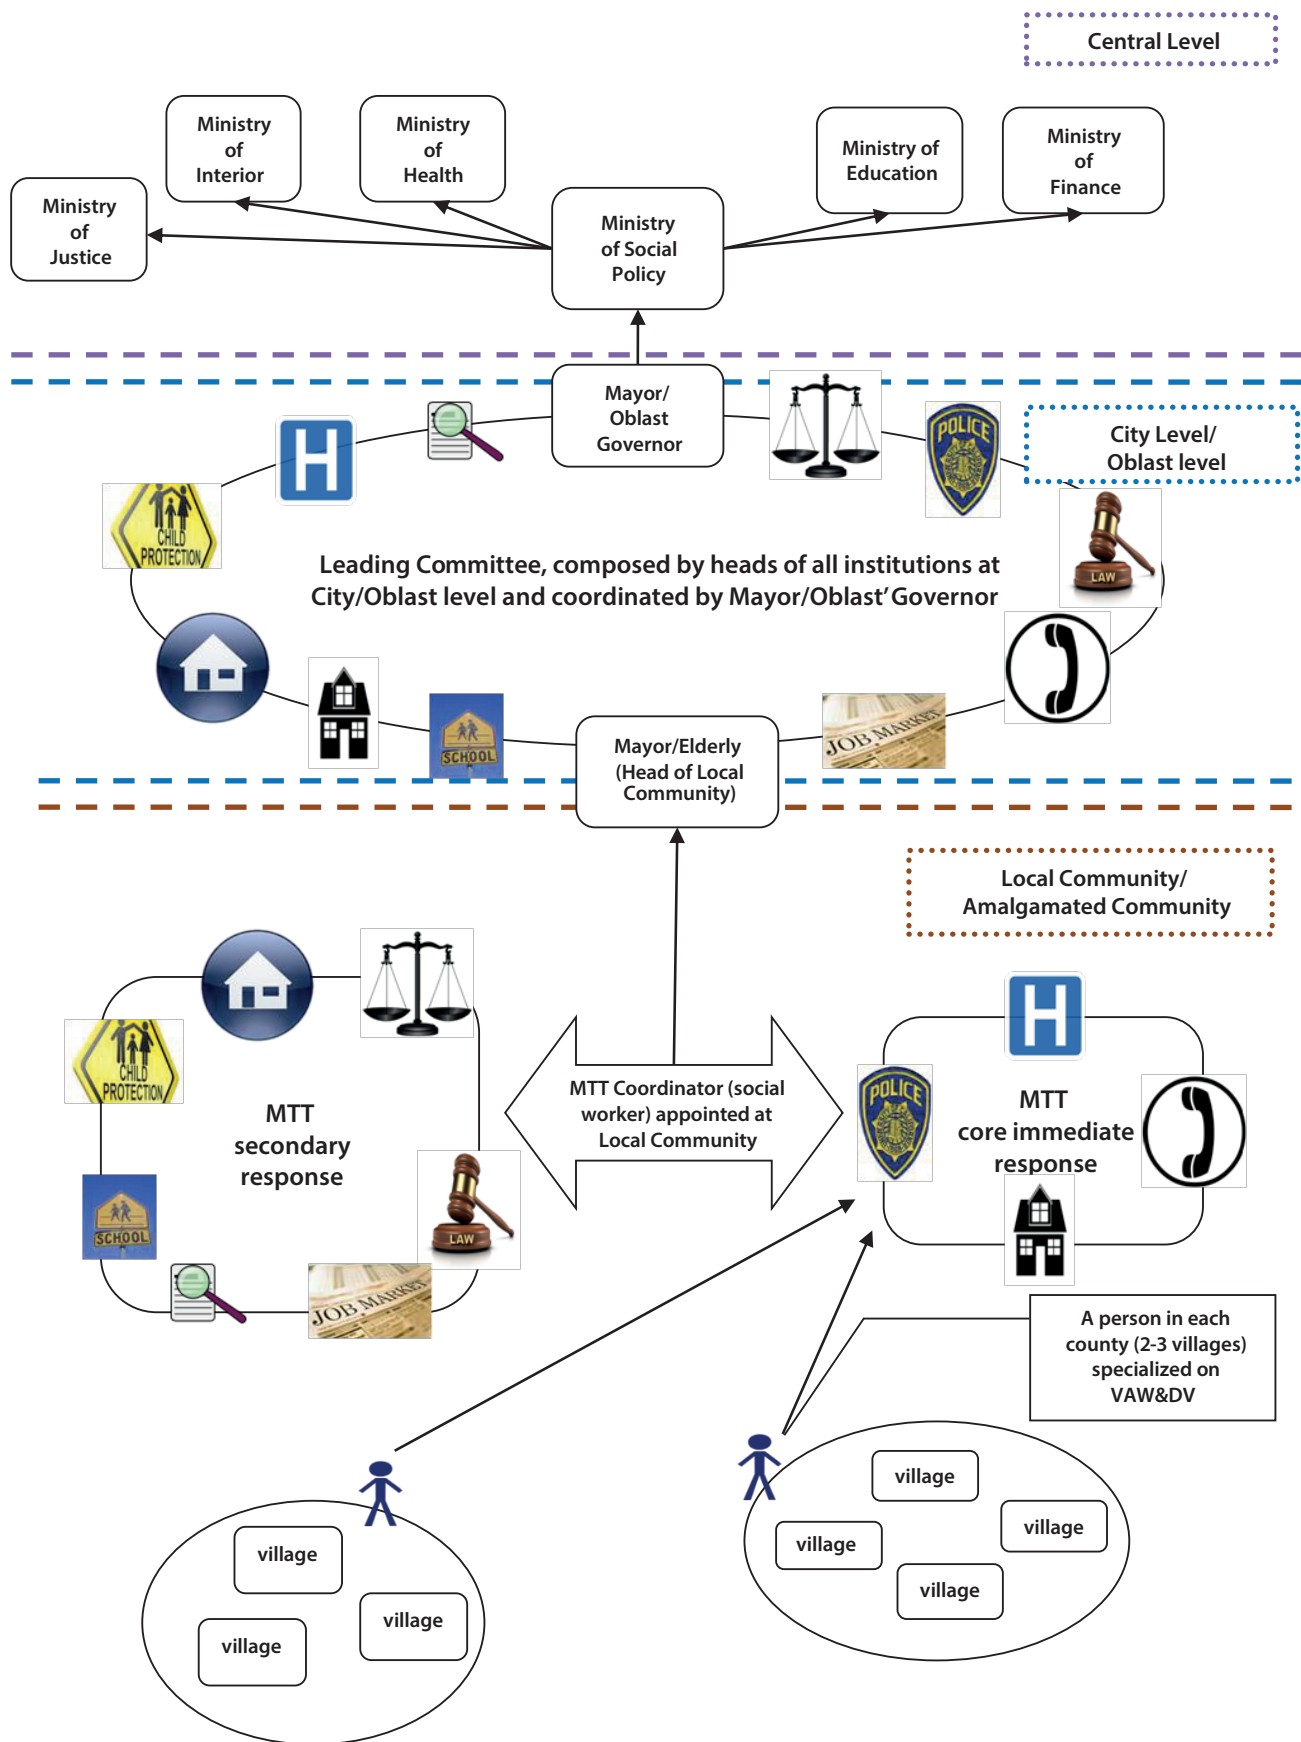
Central Level

Ministry of Interior

Ministry of Health

Ministry of Education

Ministry of Finance

Ministry of Justice

Ministry of Social Policy

Mayor/ Oblast Governor

POLICE

City Level/ Oblast level

CHILD PROTECTION

LAW

Leading Committee, composed by heads of all institutions at City/Oblast level and coordinated by Mayor/Oblast' Governor

SCHOOL

Mayor/Elderly (Head of Local Community)

JOB MARKET

Local Community/ Amalgamated Community

CHILD PROTECTION

MTT secondary response

MTT Coordinator (social worker) appointed at Local Community

POLICE

MTT core immediate response

LAW

SCHOOL

JOB MARKET

A person in each county (2-3 villages) specialized on VAW&DV

village

village

village

village

village

village

village